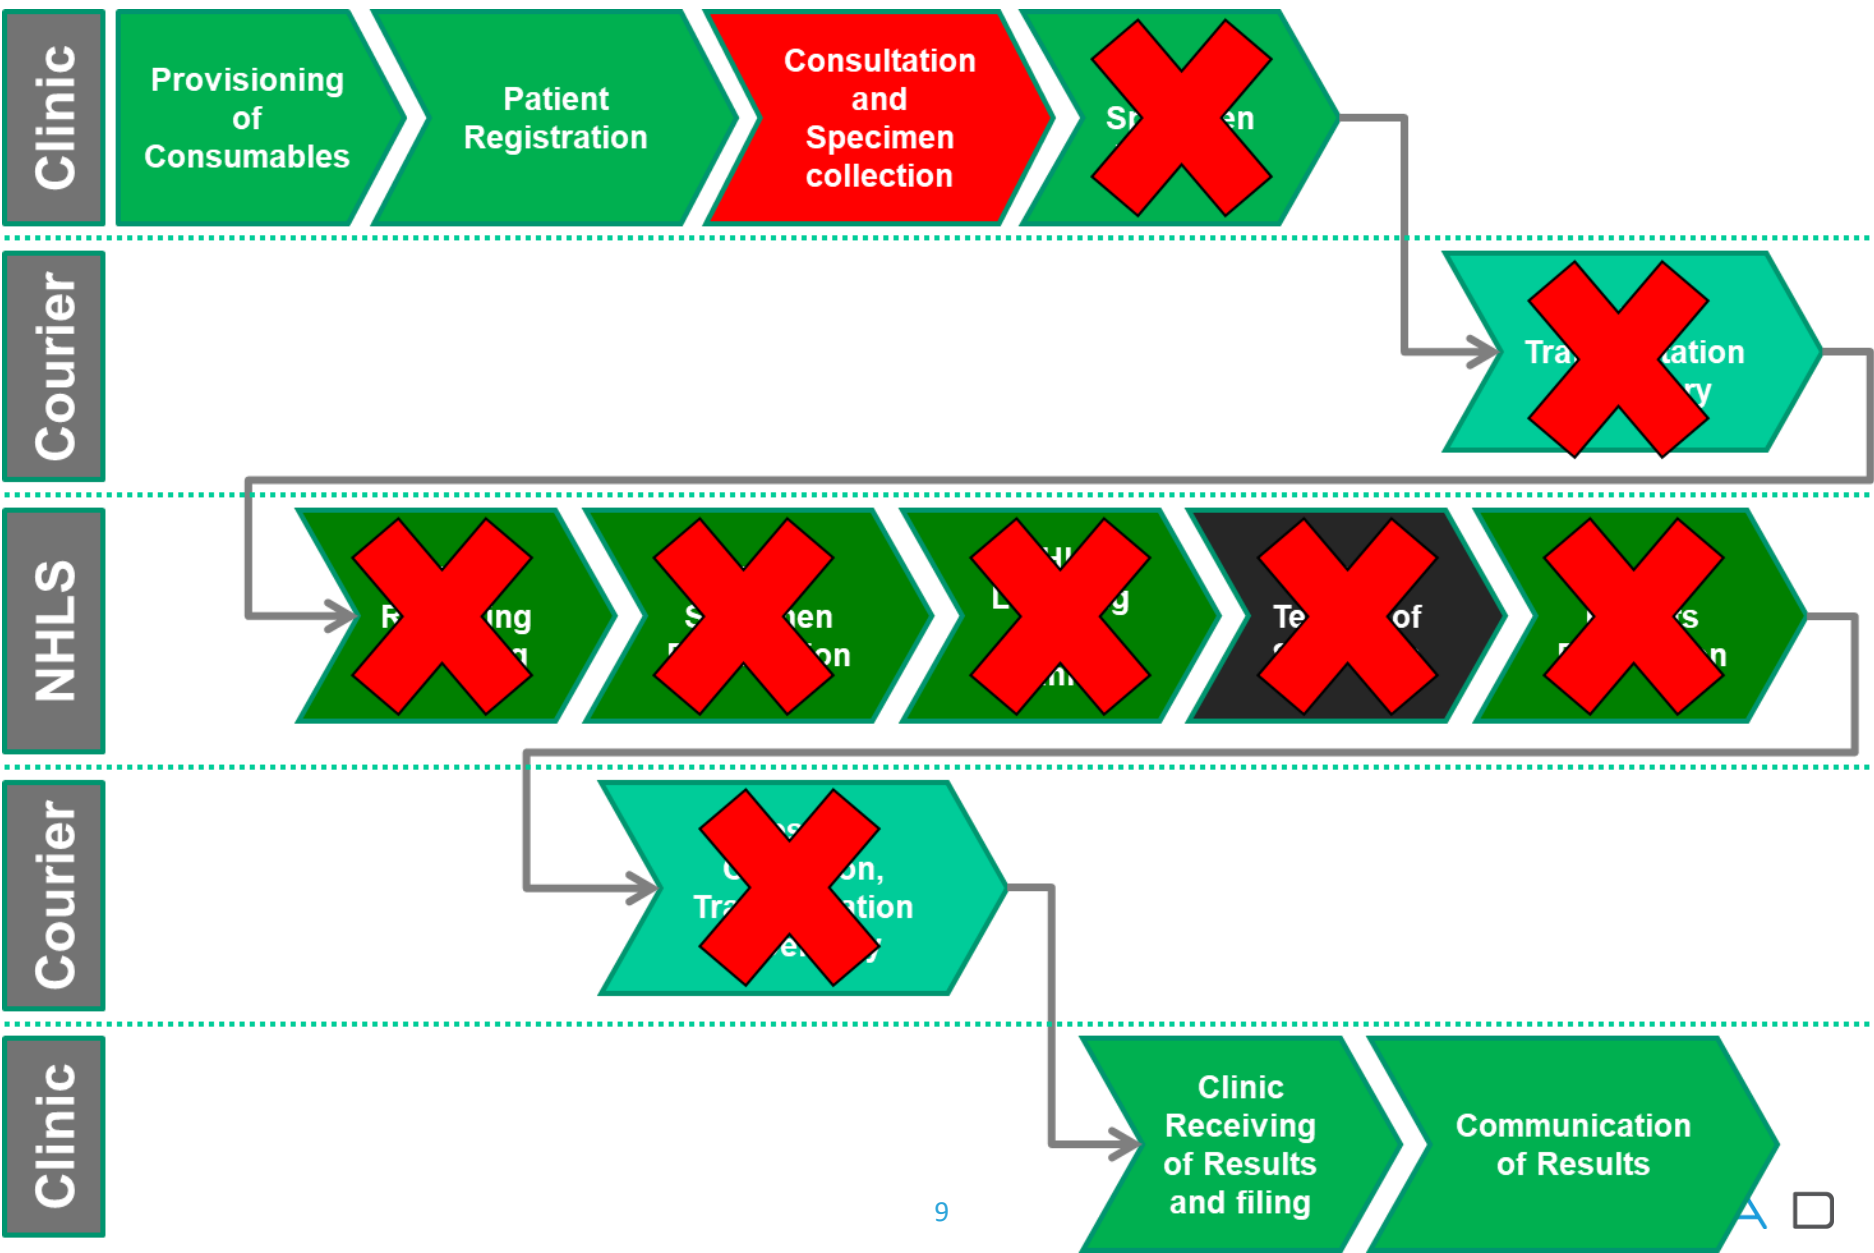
Clinic

Provisioning of Consumables

Patient Registration

Consultation and Specimen collection

Sp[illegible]en

Courier

Tra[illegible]ation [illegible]ry

NHLS

R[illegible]ing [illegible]g

S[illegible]en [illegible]on

L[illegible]g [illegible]

Te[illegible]of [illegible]

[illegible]s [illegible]n

Courier

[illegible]on, Tra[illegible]tion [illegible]

Clinic

Clinic Receiving of Results and filing

Communication of Results

9